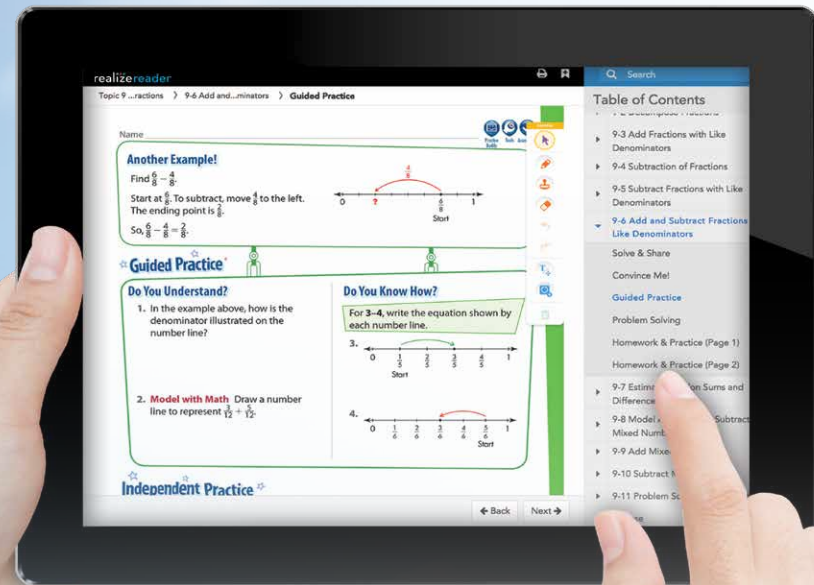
realize reader

Topic 9 ...ractions 〉 9-6 Add and...minators 〉 Guided Practice

Name

Another Example!

Find $\frac{6}{8} - \frac{4}{8}$.

Start at $\frac{6}{8}$. To subtract, move $\frac{4}{8}$ to the left. The ending point is $\frac{2}{8}$.

So, $\frac{6}{8} - \frac{4}{8} = \frac{2}{8}$.

$\frac{4}{8}$
0 ? $\frac{6}{8}$ 1
Start

Guided Practice

Do You Understand?

1. In the example above, how is the denominator illustrated on the number line?

2. Model with Math Draw a number line to represent $\frac{1}{12} + \frac{5}{12}$.

Do You Know How?

For 3–4, write the equation shown by each number line.

3.
0 $\frac{1}{5}$ $\frac{2}{5}$ $\frac{3}{5}$ $\frac{4}{5}$ 1
Start

4.
0 $\frac{1}{6}$ $\frac{2}{6}$ $\frac{3}{6}$ $\frac{4}{6}$ $\frac{5}{6}$ 1
Start

Independent Practice

Back Next

Search

Table of Contents

9-3 Add Fractions with Like Denominators
9-4 Subtraction of Fractions
9-5 Subtract Fractions with Like Denominators
9-6 Add and Subtract Fractions Like Denominators
Solve & Share
Convince Me!
Guided Practice
Problem Solving
Homework & Practice (Page 1)
Homework & Practice (Page 2)
9-7 Estim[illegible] Sums and Difference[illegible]
9-8 Model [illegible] Subtract Mixed Numb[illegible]
9-9 Add Mixe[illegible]
9-10 Subtract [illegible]
9-11 Problem S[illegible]